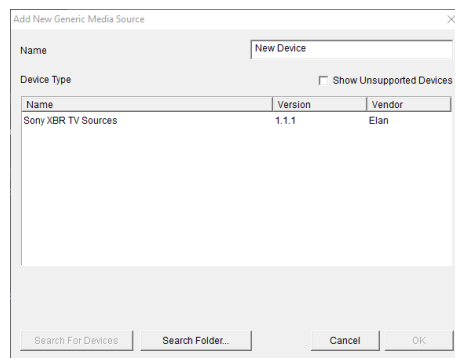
Add New Generic Media Source

Name
New Device

Device Type
Show Unsupported Devices

| Name | Version | Vendor |
|---|---|---|
| Sony XBR TV Sources | 1.1.1 | Elan |

Search For Devices
Search Folder...
Cancel
OK